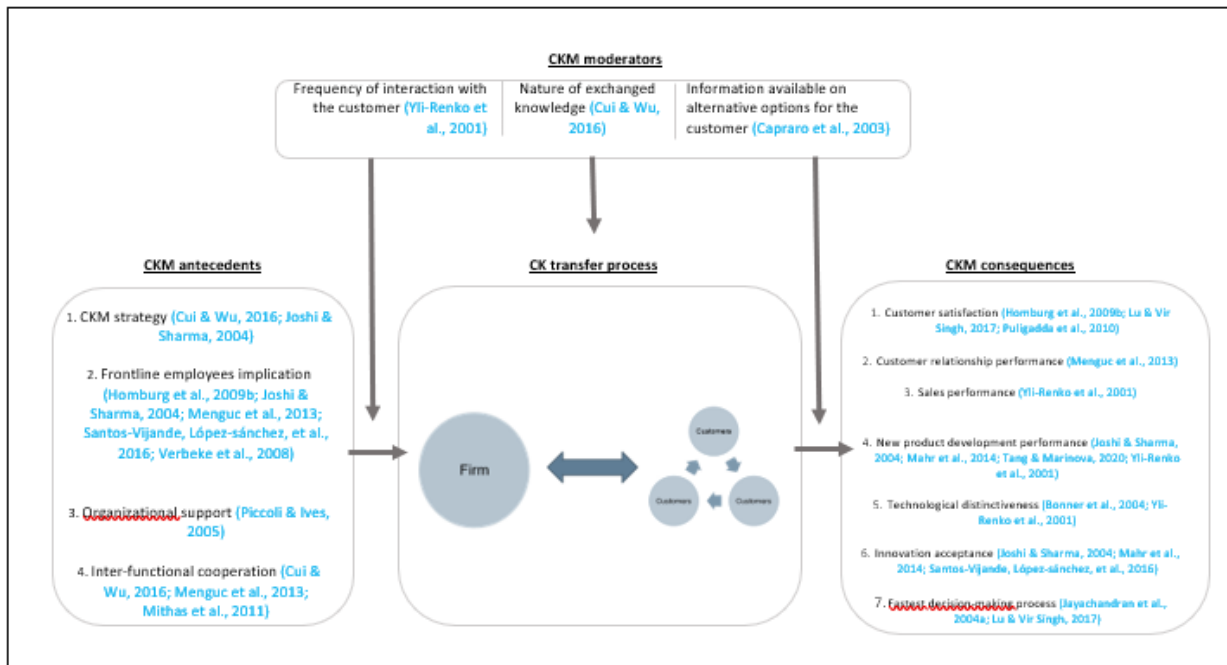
CKM moderators

Frequency of interaction with the customer (Yli-Renko et al., 2001)

Nature of exchanged knowledge (Cui & Wu, 2016)

Information available on alternative options for the customer (Capraro et al., 2003)

CKM antecedents

1. CKM strategy (Cui & Wu, 2016; Joshi & Sharma, 2004)

2. Frontline employees implication (Homburg et al., 2009b; Joshi & Sharma, 2004; Menguc et al., 2013; Santos-Vijande, López-sánchez, et al., 2016; Verbeke et al., 2008)

3. Organizational support (Piccoli & Ives, 2005)

4. Inter-functional cooperation (Cui & Wu, 2016; Menguc et al., 2013; Mithas et al., 2011)

CK transfer process

Firm

Customers

Customers

Customers

CKM consequences

1. Customer satisfaction (Homburg et al., 2009b; Lu & Vir Singh, 2017; Puligadda et al., 2010)

2. Customer relationship performance (Menguc et al., 2013)

3. Sales performance (Yli-Renko et al., 2001)

4. New product development performance (Joshi & Sharma, 2004; Mahr et al., 2014; Tang & Marinova, 2020; Yli-Renko et al., 2001)

5. Technological distinctiveness (Bonner et al., 2004; Yli-Renko et al., 2001)

6. Innovation acceptance (Joshi & Sharma, 2004; Mahr et al., 2014; Santos-Vijande, López-sánchez, et al., 2016)

7. Fastest decision-making process (Jayachandran et al., 2004a; Lu & Vir Singh, 2017)